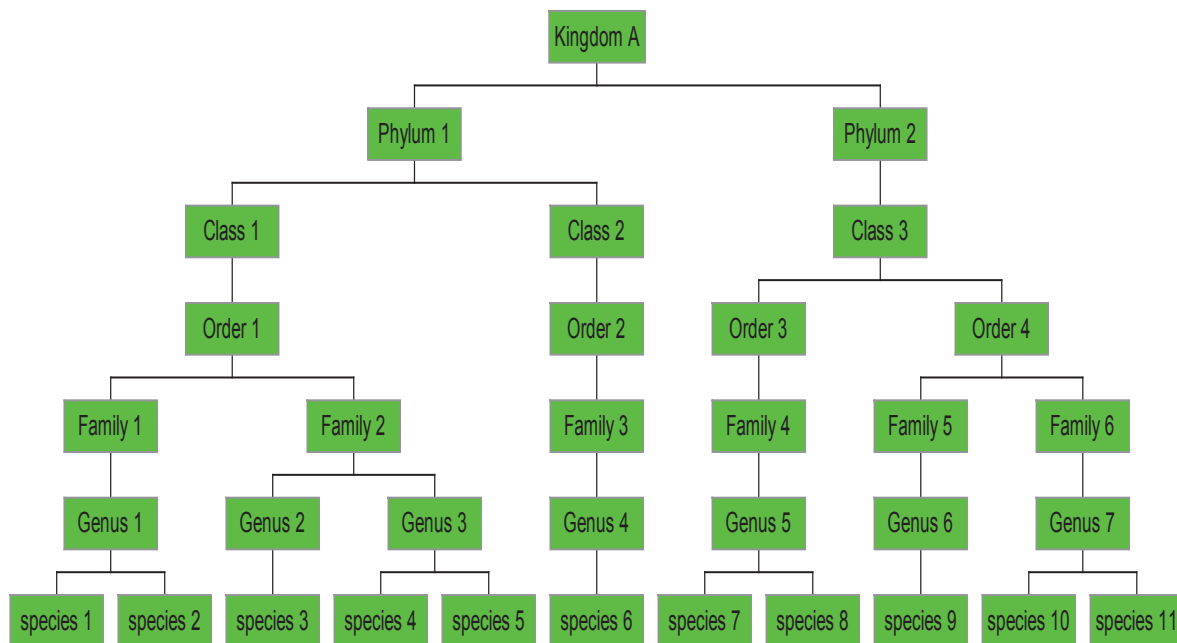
Kingdom A

Phylum 1

Phylum 2

Class 1

Class 2

Class 3

Order 1

Order 2

Order 3

Order 4

Family 1

Family 2

Family 3

Family 4

Family 5

Family 6

Genus 1

Genus 2

Genus 3

Genus 4

Genus 5

Genus 6

Genus 7

species 1

species 2

species 3

species 4

species 5

species 6

species 7

species 8

species 9

species 10

species 11